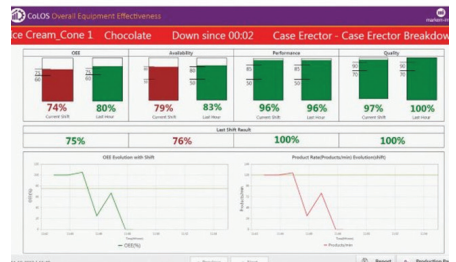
CoLOS Overall Equipment Effectiveness

ce Cream_Cone 1 Chocolate Down since 00:02 Case Erector - Case Erector Breakdow

| OEE | | Availability | | Performance | | Quality | |
|---|---|---|---|---|---|---|---|
| 74% | 80% | 79% | 83% | 96% | 96% | 97% | 100% |
| Current Shift | Last Hour | Current Shift | Last Hour | Current Shift | Last Hour | Current Shift | Last Hour |

Last Shift Result

| 75% | 76% | 100% | 100% |
|---|---|---|---|

OEE Evolution with Shift

OEE(%)

Product Rate(Products/min) Evolution(shift)

Products/min

Reset